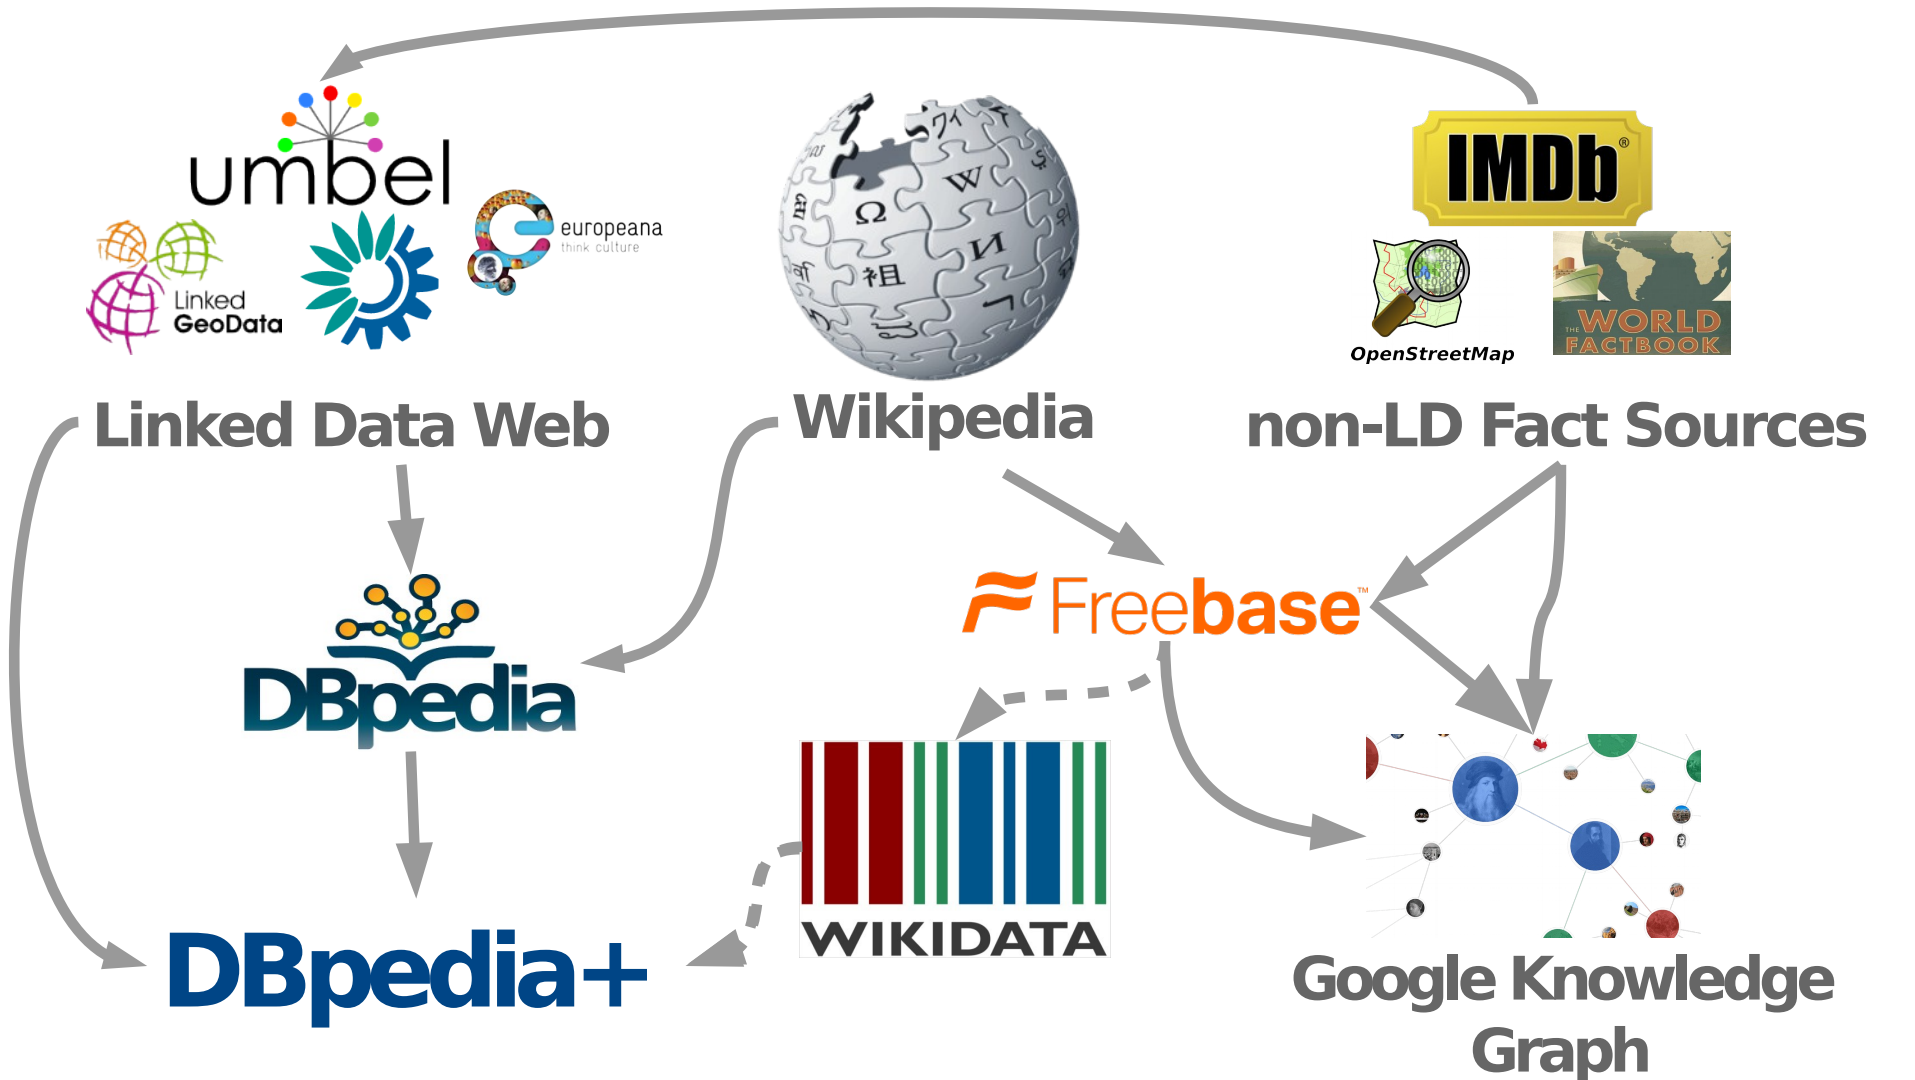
umbel

europeana
think culture

Linked GeoData

IMDb®

OpenStreetMap

THE WORLD FACTBOOK

Linked Data Web

Wikipedia

non-LD Fact Sources

DBpedia

Freebase™

WIKIDATA

DBpedia+

Google Knowledge Graph